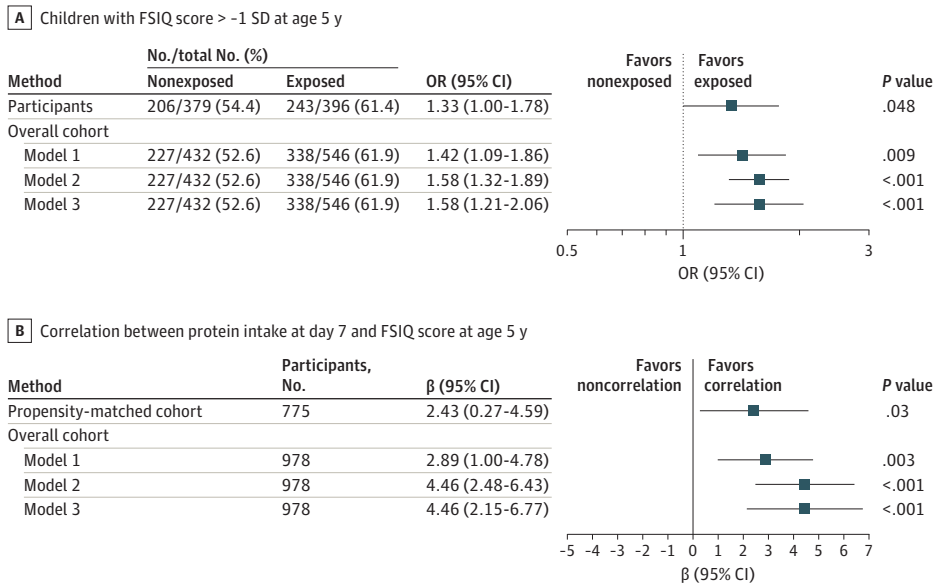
A Children with FSIQ score > -1 SD at age 5 y

| Method | No./total No. (%) Nonexposed | Exposed | OR (95% CI) | | P value |
|---|---|---|---|---|---|
| Participants | 206/379 (54.4) | 243/396 (61.4) | 1.33 (1.00-1.78) | | .048 |
| Overall cohort | | | | | |
| Model 1 | 227/432 (52.6) | 338/546 (61.9) | 1.42 (1.09-1.86) | | .009 |
| Model 2 | 227/432 (52.6) | 338/546 (61.9) | 1.58 (1.32-1.89) | | <.001 |
| Model 3 | 227/432 (52.6) | 338/546 (61.9) | 1.58 (1.21-2.06) | | <.001 |

Favors nonexposed
Favors exposed

0.5
1
3
OR (95% CI)

B Correlation between protein intake at day 7 and FSIQ score at age 5 y

| Method | Participants, No. | β (95% CI) | | P value |
|---|---|---|---|---|
| Propensity-matched cohort | 775 | 2.43 (0.27-4.59) | | .03 |
| Overall cohort | | | | |
| Model 1 | 978 | 2.89 (1.00-4.78) | | .003 |
| Model 2 | 978 | 4.46 (2.48-6.43) | | <.001 |
| Model 3 | 978 | 4.46 (2.15-6.77) | | <.001 |

Favors noncorrelation
Favors correlation

-5 -4 -3 -2 -1 0 1 2 3 4 5 6 7
β (95% CI)